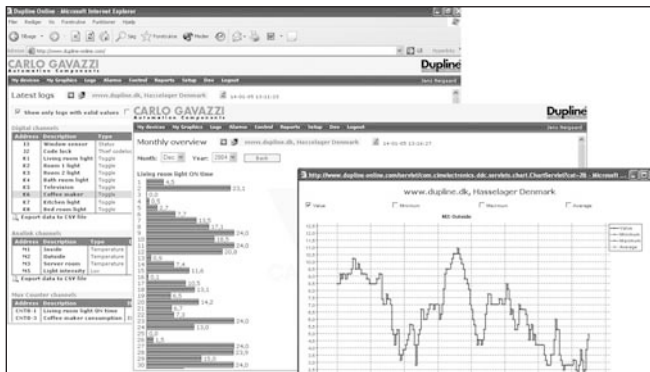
Dupline Online - Microsoft Internet Explorer

CARLO GAVAZZI
Automation Components

Dupline

My devices My Graphics Logs Alarms Control Reports Setup Dev Logout

Latest logs

www.dupline.dk, Hasselager Denmark

Show only logs with valid values

Digital channels

| Address | Description | Type |
|---|---|---|
| I1 | Window sensor | Status |
| I2 | Code lock | Thief sydetec |
| K1 | Living room light | Toggle |
| K2 | Room 1 light | Toggle |
| K3 | Room 2 light | Toggle |
| K4 | Bath room light | Toggle |
| K5 | Television | Toggle |
| K6 | Coffee maker | Toggle |
| K7 | Kitchen light | Toggle |
| K8 | Bed room light | Toggle |

Export data to CSV file

Analog channels

| Address | Description | Type |
|---|---|---|
| M1 | Inside | Temperature |
| M2 | Outside | Temperature |
| M3 | Server room | Temperature |
| M4 | Light intensity | Lux |

Export data to CSV file

Max Counter channels

| Address | Description |
|---|---|
| CNTB-1 | Living room light ON time |
| CNTB-3 | Coffee maker consumption |

CARLO GAVAZZI
Automation Components

Dupline

My devices My Graphics Logs Alarms Control Reports Setup Dev Logout

Monthly overview

www.dupline.dk, Hasselager Denmark

Month: Dec Year: 2004 Back

Living room light ON time

1 4,5
2 23,1
3 0,0
4 0,5
5 2,7
6 7,7
7 13,5
8 17,1
9 18,6
10 24,0
11 20,9
12 3,5
13 7,4
14 11,6
15 2,1
16 10,5
17 13,1
18 6,5
19 14,2
20 4,7
21 7,3
22 24,0
23 13,0
24 2,8
25 1,5
26 24,0
27 23,9
28 15,0
29 24,0

http://www.dupline-online.com/servlet/com.ctelectronics.ddc.servlets.chart.ChartServlet?cal=28 - Microsoft

www.dupline.dk, Hasselager Denmark

Value Minimum Maximum Average

M2: Outside

Value
Minimum
Maximum
Average